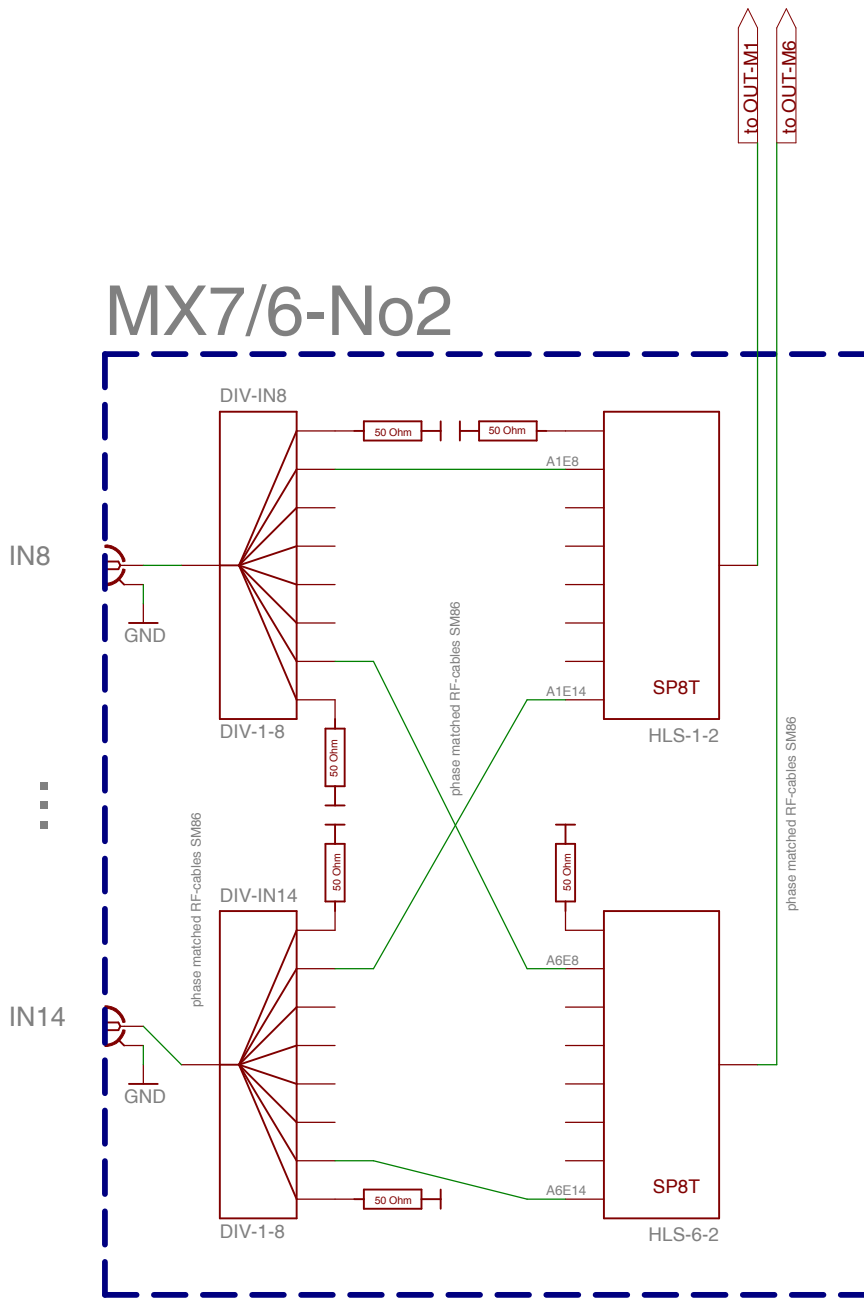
to OUT-M1
to OUT-M6

MX7/6-No2

DIV-IN8
50 Ohm
50 Ohm
A1E8
IN8
GND
phase matched RF-cables SM86
A1E14
SP8T
DIV-1-8
HLS-1-2
50 Ohm
phase matched RF-cables SM86
⋮
50 Ohm
50 Ohm
phase matched RF-cables SM86
DIV-IN14
A6E8
IN14
GND
50 Ohm
A6E14
SP8T
DIV-1-8
HLS-6-2